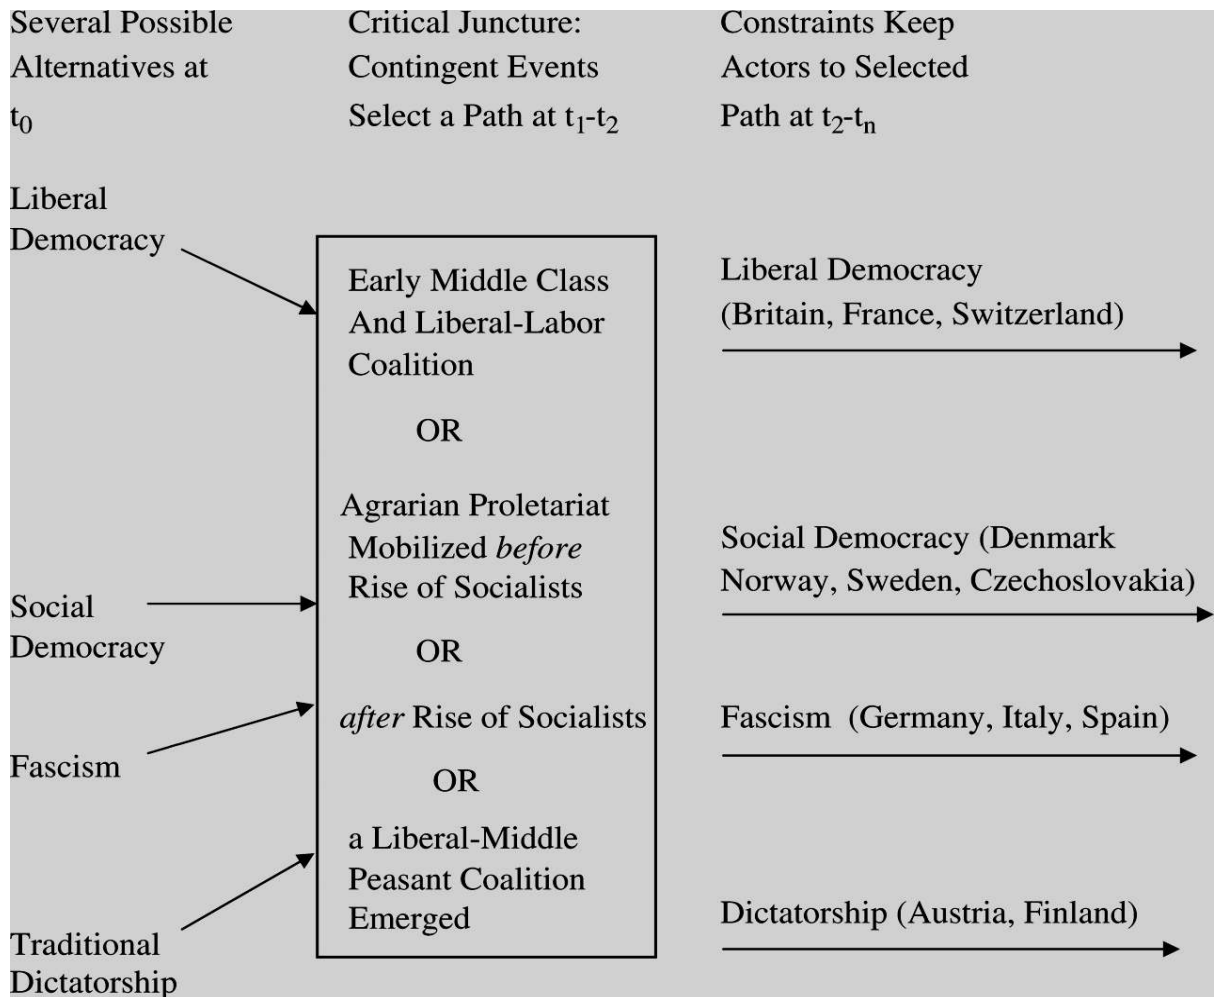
Several Possible Alternatives at $t_0$

Critical Juncture: Contingent Events Select a Path at $t_1$-$t_2$

Constraints Keep Actors to Selected Path at $t_2$-$t_n$

Liberal Democracy

Social Democracy

Fascism

Traditional Dictatorship

Early Middle Class And Liberal-Labor Coalition

OR

Agrarian Proletariat Mobilized *before* Rise of Socialists

OR

*after* Rise of Socialists

OR

a Liberal-Middle Peasant Coalition Emerged

Liberal Democracy (Britain, France, Switzerland)

Social Democracy (Denmark Norway, Sweden, Czechoslovakia)

Fascism (Germany, Italy, Spain)

Dictatorship (Austria, Finland)